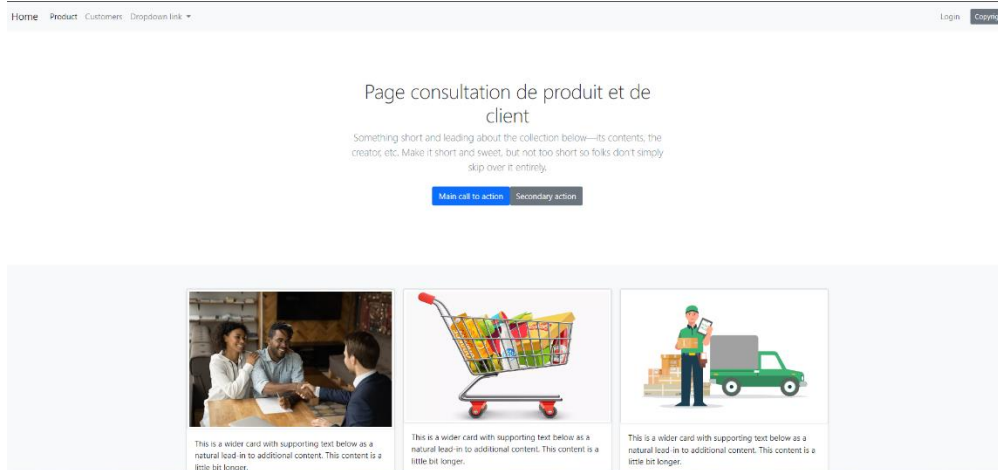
Home Product Customers Dropdown link ▾

Login Copyri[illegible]

Page consultation de produit et de client

Something short and leading about the collection below—its contents, the creator, etc. Make it short and sweet, but not too short so folks don't simply skip over it entirely.

Main call to action Secondary action

This is a wider card with supporting text below as a natural lead-in to additional content. This content is a little bit longer.

This is a wider card with supporting text below as a natural lead-in to additional content. This content is a little bit longer.

This is a wider card with supporting text below as a natural lead-in to additional content. This content is a little bit longer.